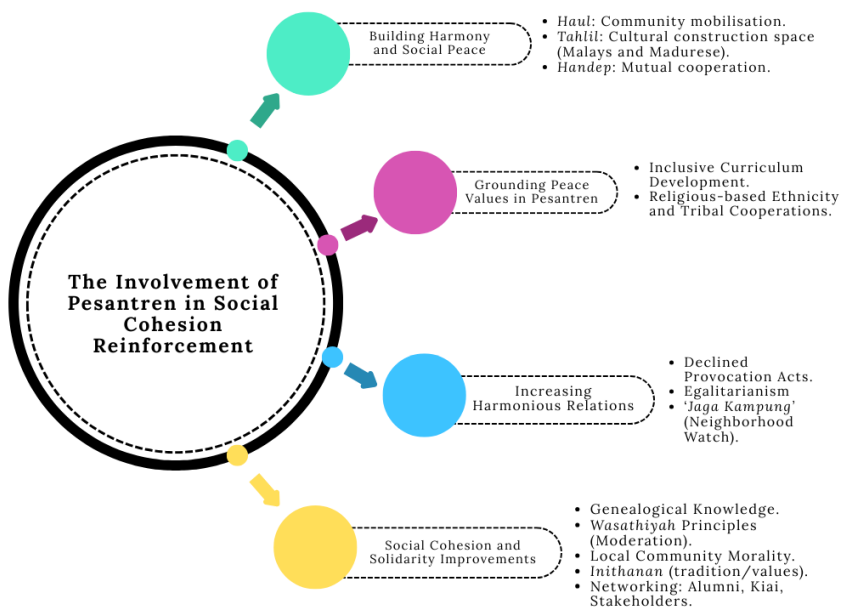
The Involvement of Pesantren in Social Cohesion Reinforcement

Building Harmony and Social Peace

- Haul: Community mobilisation.
- Tahlil: Cultural construction space (Malays and Madurese).
- Handep: Mutual cooperation.

Grounding Peace Values in Pesantren

- Inclusive Curriculum Development.
- Religious-based Ethnicity and Tribal Cooperations.

Increasing Harmonious Relations

- Declined Provocation Acts.
- Egalitarianism
- 'Jaga Kampung' (Neighborhood Watch).

Social Cohesion and Solidarity Improvements

- Genealogical Knowledge.
- Wasathiyah Principles (Moderation).
- Local Community Morality.
- Inithanan (tradition/values).
- Networking: Alumni, Kiai, Stakeholders.